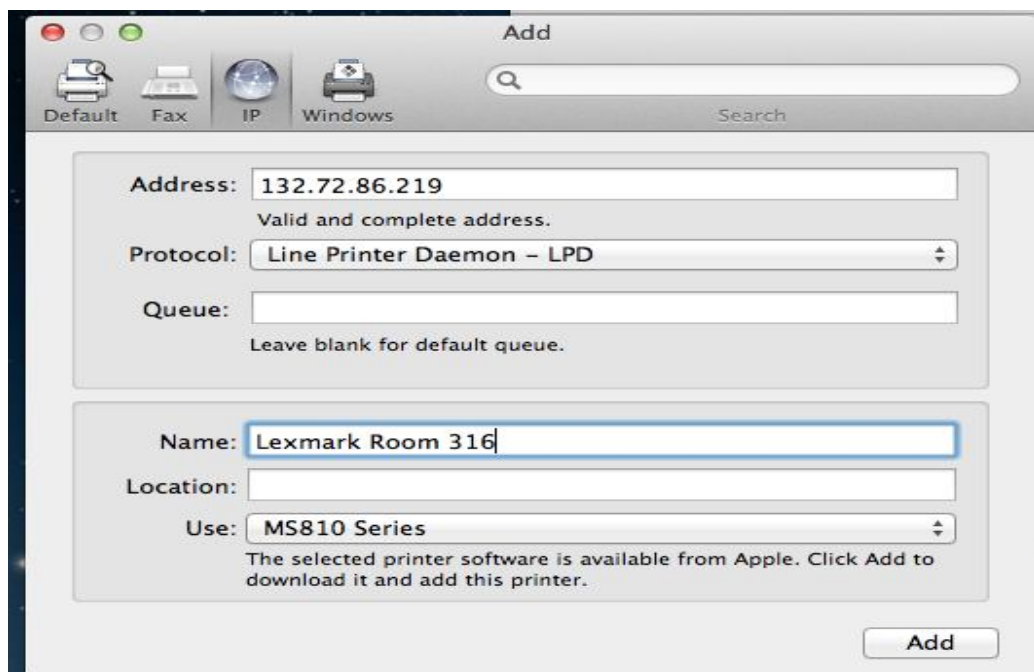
Add

Default Fax IP Windows

Search

Address: 132.72.86.219

Valid and complete address.

Protocol: Line Printer Daemon – LPD

Queue:

Leave blank for default queue.

Name: Lexmark Room 316

Location:

Use: MS810 Series

The selected printer software is available from Apple. Click Add to download it and add this printer.

Add